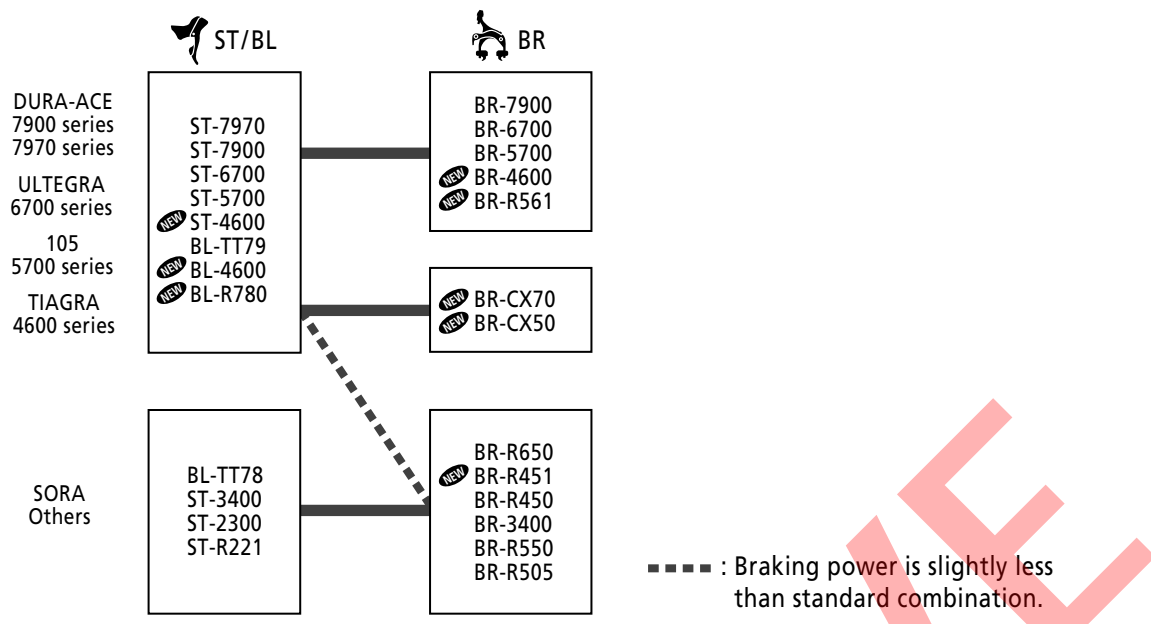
ST/BL

BR

DURA-ACE
7900 series
7970 series

ULTEGRA
6700 series

105
5700 series

TIAGRA
4600 series

ST-7970
ST-7900
ST-6700
ST-5700
NEW ST-4600
BL-TT79
NEW BL-4600
NEW BL-R780

BR-7900
BR-6700
BR-5700
NEW BR-4600
NEW BR-R561

NEW BR-CX70
NEW BR-CX50

SORA
Others

BL-TT78
ST-3400
ST-2300
ST-R221

BR-R650
NEW BR-R451
BR-R450
BR-3400
BR-R550
BR-R505

: Braking power is slightly less than standard combination.